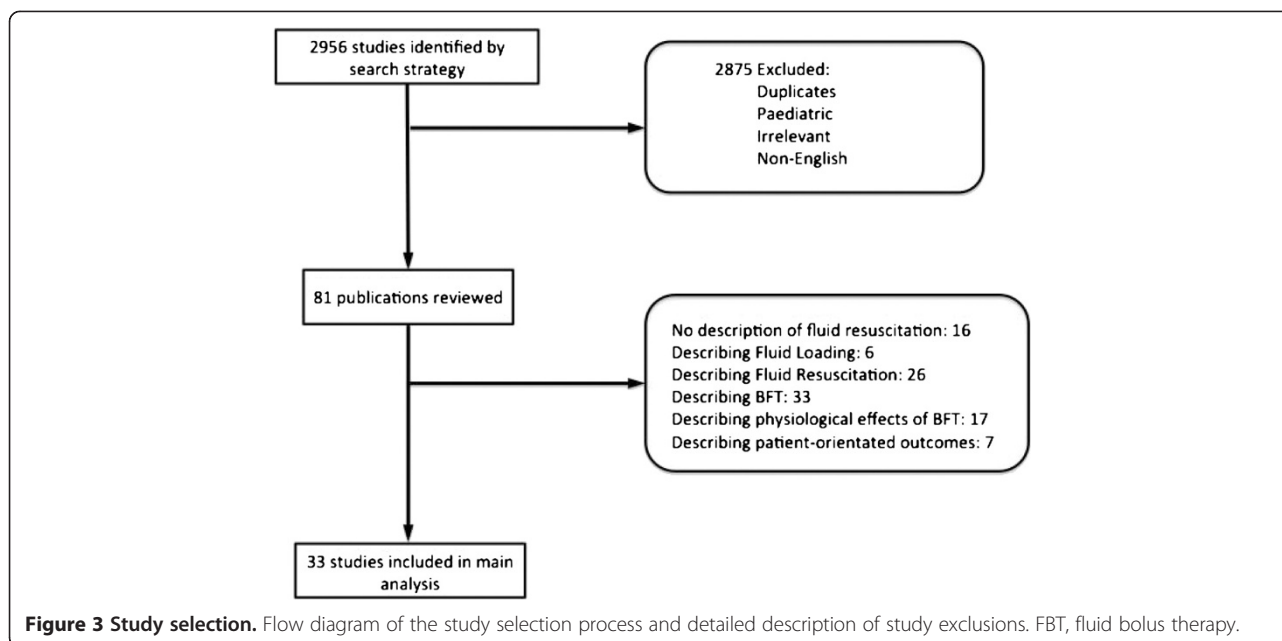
2956 studies identified by search strategy

2875 Excluded:
Duplicates
Paediatric
Irrelevant
Non-English

81 publications reviewed

No description of fluid resuscitation: 16
Describing Fluid Loading: 6
Describing Fluid Resuscitation: 26
Describing BFT: 33
Describing physiological effects of BFT: 17
Describing patient-orientated outcomes: 7

33 studies included in main analysis

**Figure 3 Study selection.** Flow diagram of the study selection process and detailed description of study exclusions. FBT, fluid bolus therapy.